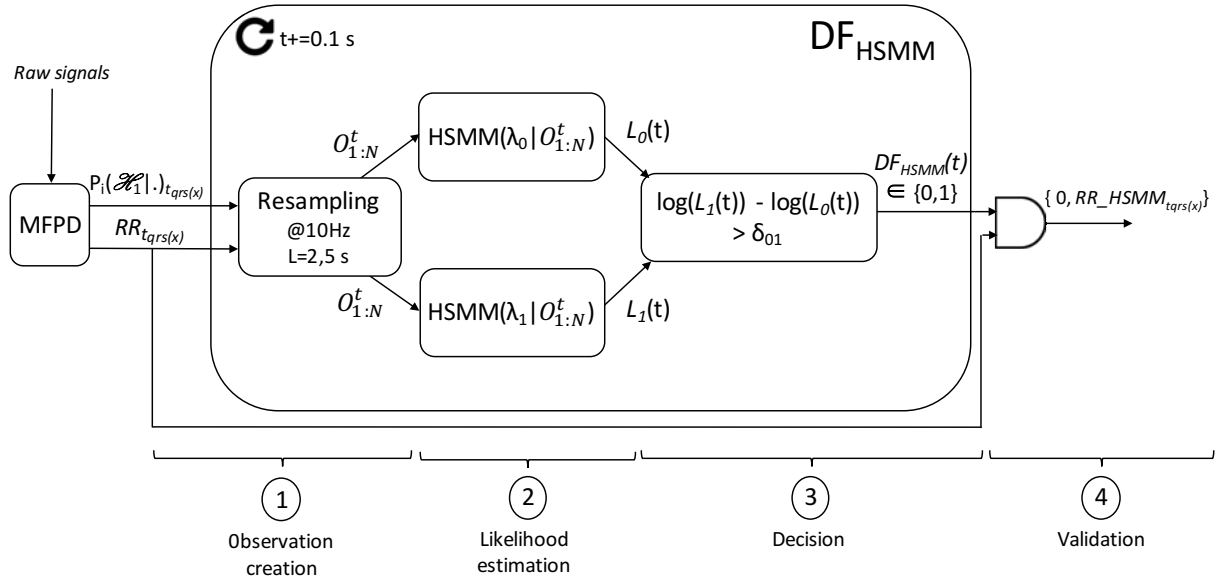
t+=0.1 s

$DF_{HSMM}$

Raw signals

MFPD

$P_i(\mathscr{H}_1|.)_{t_{qrs(x)}}$

$RR_{t_{qrs(x)}}$

$O^t_{1:N}$

Resampling
@10Hz
L=2,5 s

$O^t_{1:N}$

HSMM($\lambda_0|O^t_{1:N}$)

HSMM($\lambda_1|O^t_{1:N}$)

$L_0$(t)

$L_1$(t)

log($L_1$(t)) - log($L_0$(t)) > $\delta_{01}$

$DF_{HSMM}(t)$ $\in$ {0,1}

{ 0, $RR\_HSMM_{tqrs(x)}$}

1
0bservation creation

2
Likelihood estimation

3
Decision

4
Validation